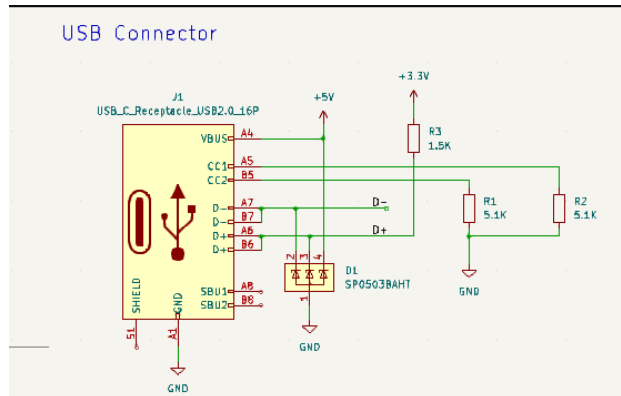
USB Connector

J1
USB_C_Receptacle_USB2.0_16P

+5V

+3.3V

VBUS A4
CC1 A5
CC2 B5
D- A7
D- B7
D+ A6
D+ B6
SBU1 A8
SBU2 B8

SHIELD
GND
S1
A1

R3
1.5K

D-
D+

R1
5.1K

R2
5.1K

2 3 4
1

D1
SP0503BAHT

GND

GND

GND